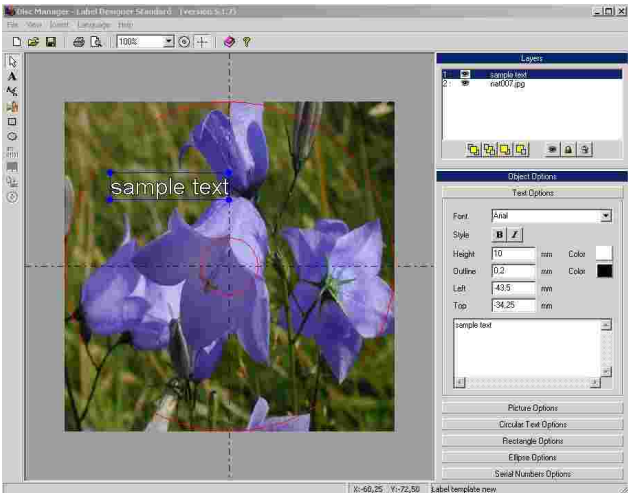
Disc Manager - Label Designer Standard [Version 5.1.7]

File View Insert Language Help

100%

sample text

Layers

1: sample text
2: nat007.jpg

Object Options

Text Options

Font Arial

Style B I

Height 10 mm Color

Outline 0,2 mm Color

Left -43,5 mm

Top -34,25 mm

sample text

Picture Options

Circular Text Options

Rectangle Options

Ellipse Options

Serial Numbers Options

X: -68,25 Y: -72,50 Label template new